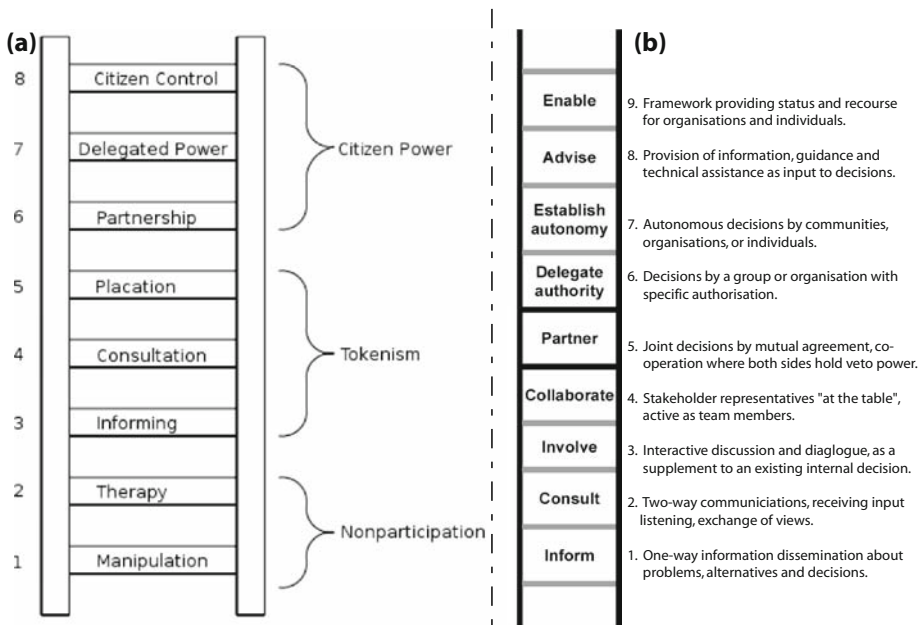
(a)

8 Citizen Control
7 Delegated Power
6 Partnership
Citizen Power
5 Placation
4 Consultation
3 Informing
Tokenism
2 Therapy
1 Manipulation
Nonparticipation

(b)

Enable 9. Framework providing status and recourse for organisations and individuals.

Advise 8. Provision of information, guidance and technical assistance as input to decisions.

Establish autonomy 7. Autonomous decisions by communities, organisations, or individuals.

Delegate authority 6. Decisions by a group or organisation with specific authorisation.

Partner 5. Joint decisions by mutual agreement, cooperation where both sides hold veto power.

Collaborate 4. Stakeholder representatives "at the table", active as team members.

Involve 3. Interactive discussion and diaglogue, as a supplement to an existing internal decision.

Consult 2. Two-way communiciations, receiving input listening, exchange of views.

Inform 1. One-way information dissemination about problems, alternatives and decisions.